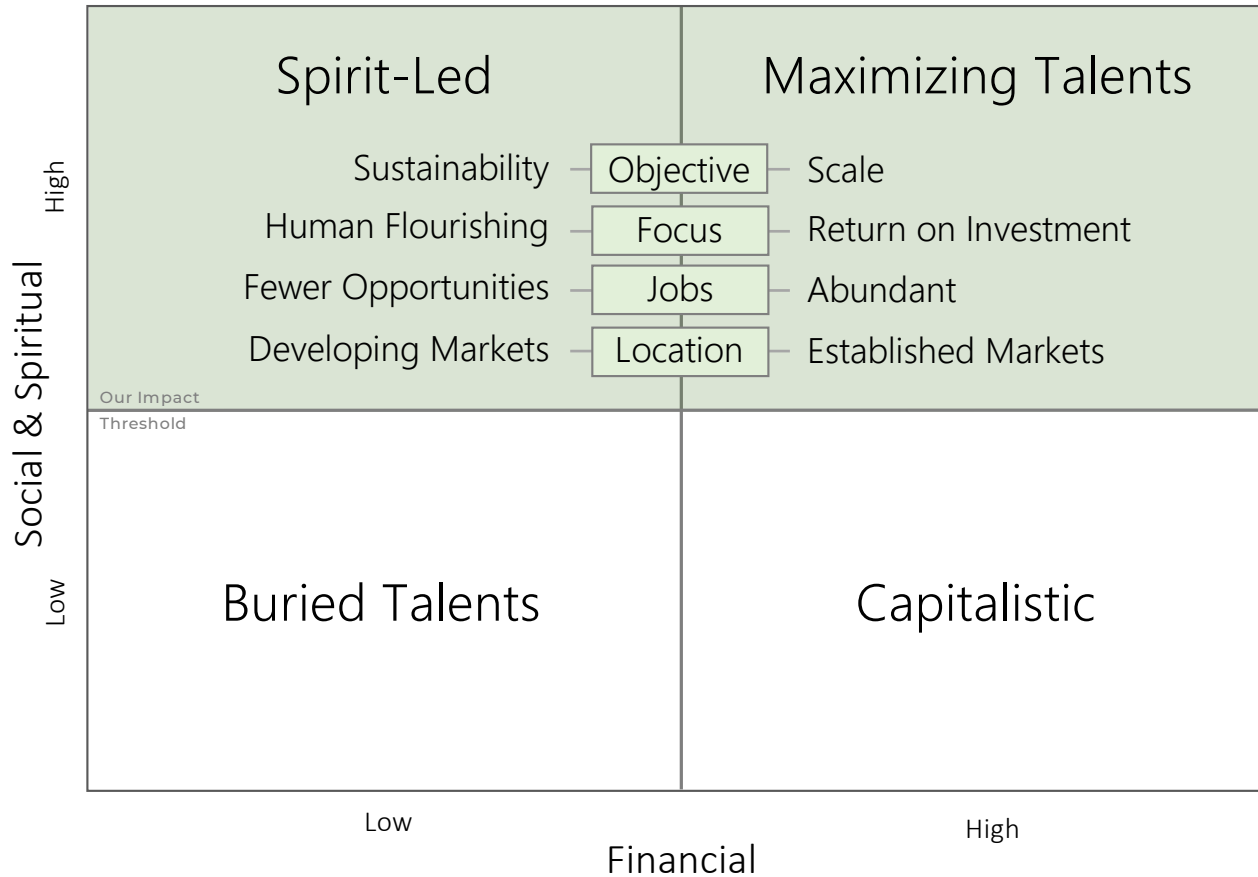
Spirit-Led

Maximizing Talents

Sustainability — Objective — Scale

Human Flourishing — Focus — Return on Investment

Fewer Opportunities — Jobs — Abundant

Developing Markets — Location — Established Markets

Our Impact
Threshold

Buried Talents

Capitalistic

High
Social & Spiritual
Low

Low
High
Financial